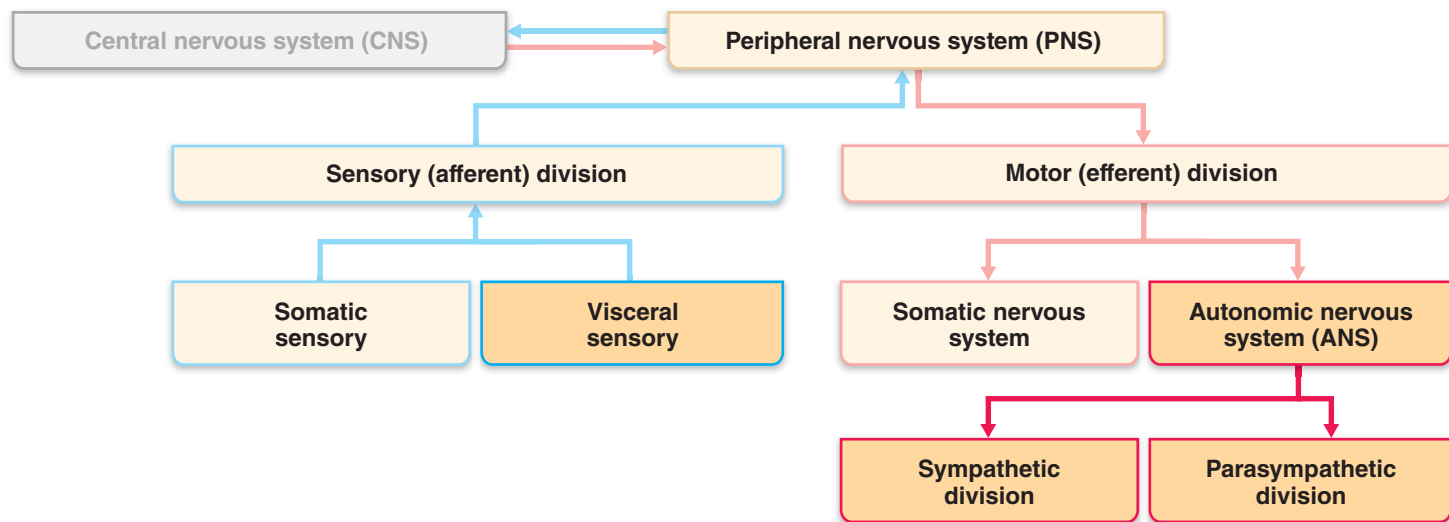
Central nervous system (CNS)

Peripheral nervous system (PNS)

Sensory (afferent) division

Motor (efferent) division

Somatic sensory

Visceral sensory

Somatic nervous system

Autonomic nervous system (ANS)

Sympathetic division

Parasympathetic division